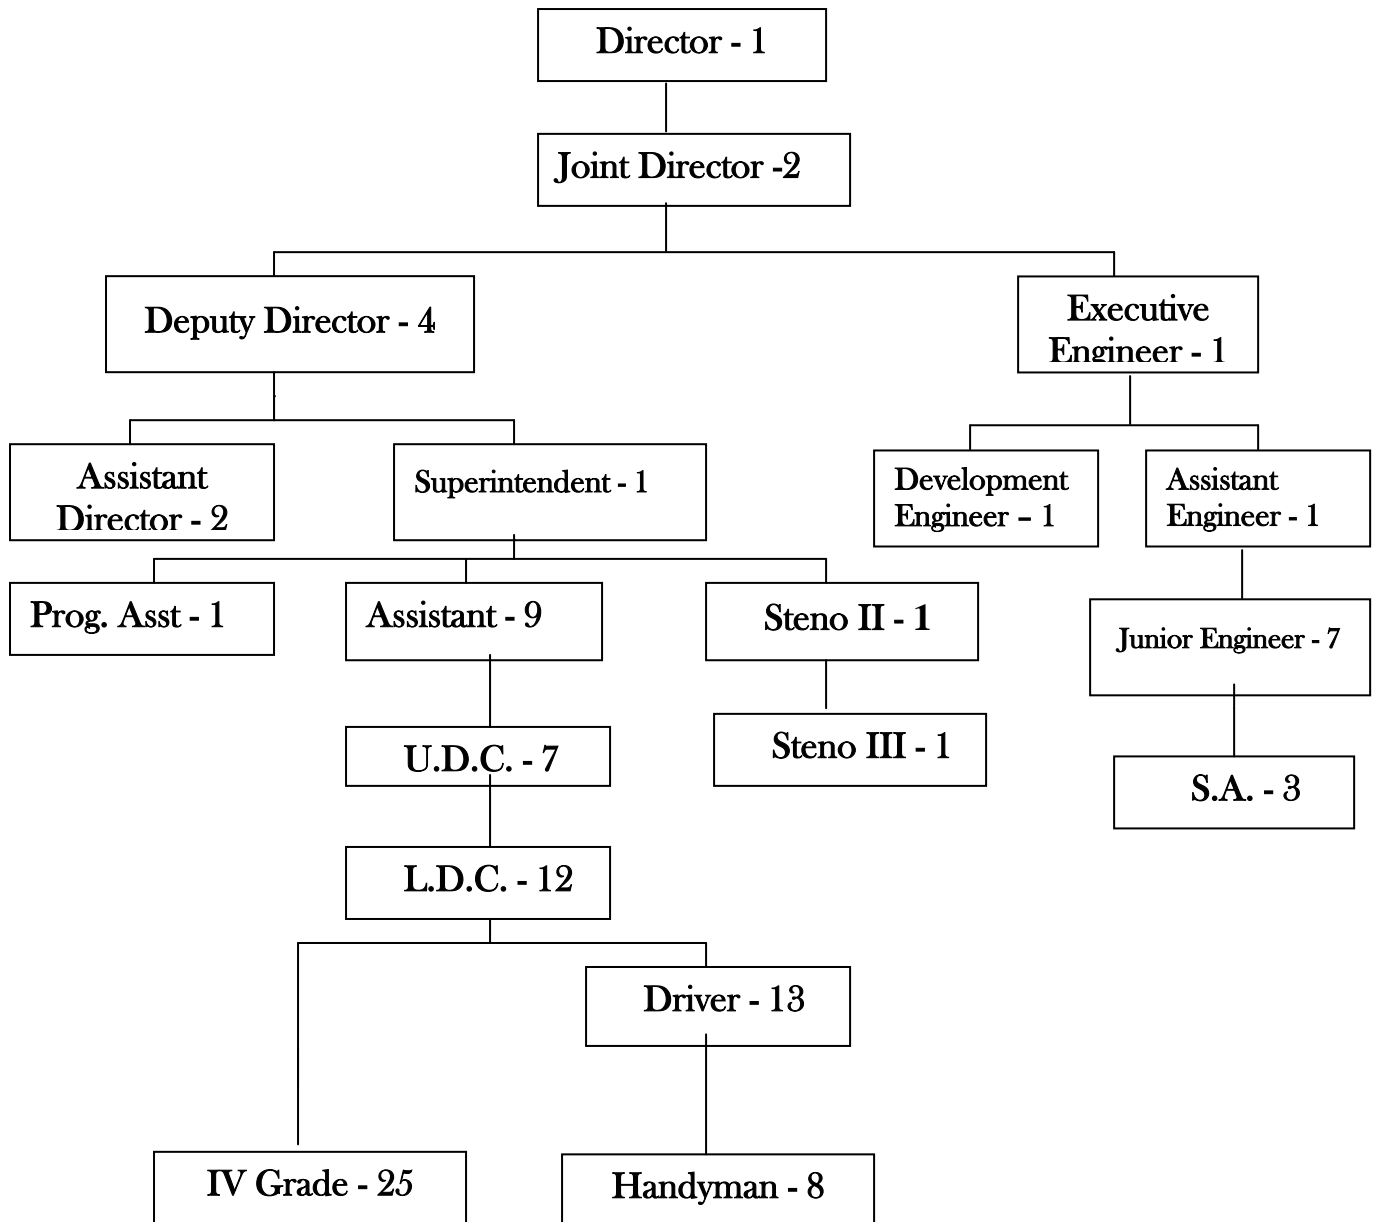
Director - 1

Joint Director -2

Deputy Director - 4

Executive Engineer - 1

Assistant Director - 2

Superintendent - 1

Development Engineer – 1

Assistant Engineer - 1

Prog. Asst - 1

Assistant - 9

Steno II - 1

Junior Engineer - 7

U.D.C. - 7

Steno III - 1

S.A. - 3

L.D.C. - 12

Driver - 13

IV Grade - 25

Handyman - 8